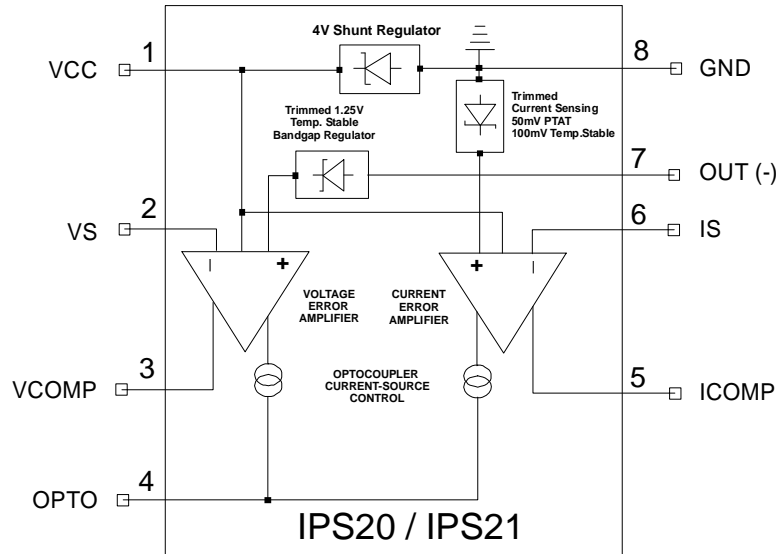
4V Shunt Regulator

VCC 1

8 GND

Trimmed Current Sensing 50mV PTAT 100mV Temp.Stable

Trimmed 1.25V Temp. Stable Bandgap Regulator

7 OUT (-)

VS 2

6 IS

I +

+ I

VOLTAGE ERROR AMPLIFIER

CURRENT ERROR AMPLIFIER

VCOMP 3

OPTOCOUPLER CURRENT-SOURCE CONTROL

5 ICOMP

OPTO 4

IPS20 / IPS21